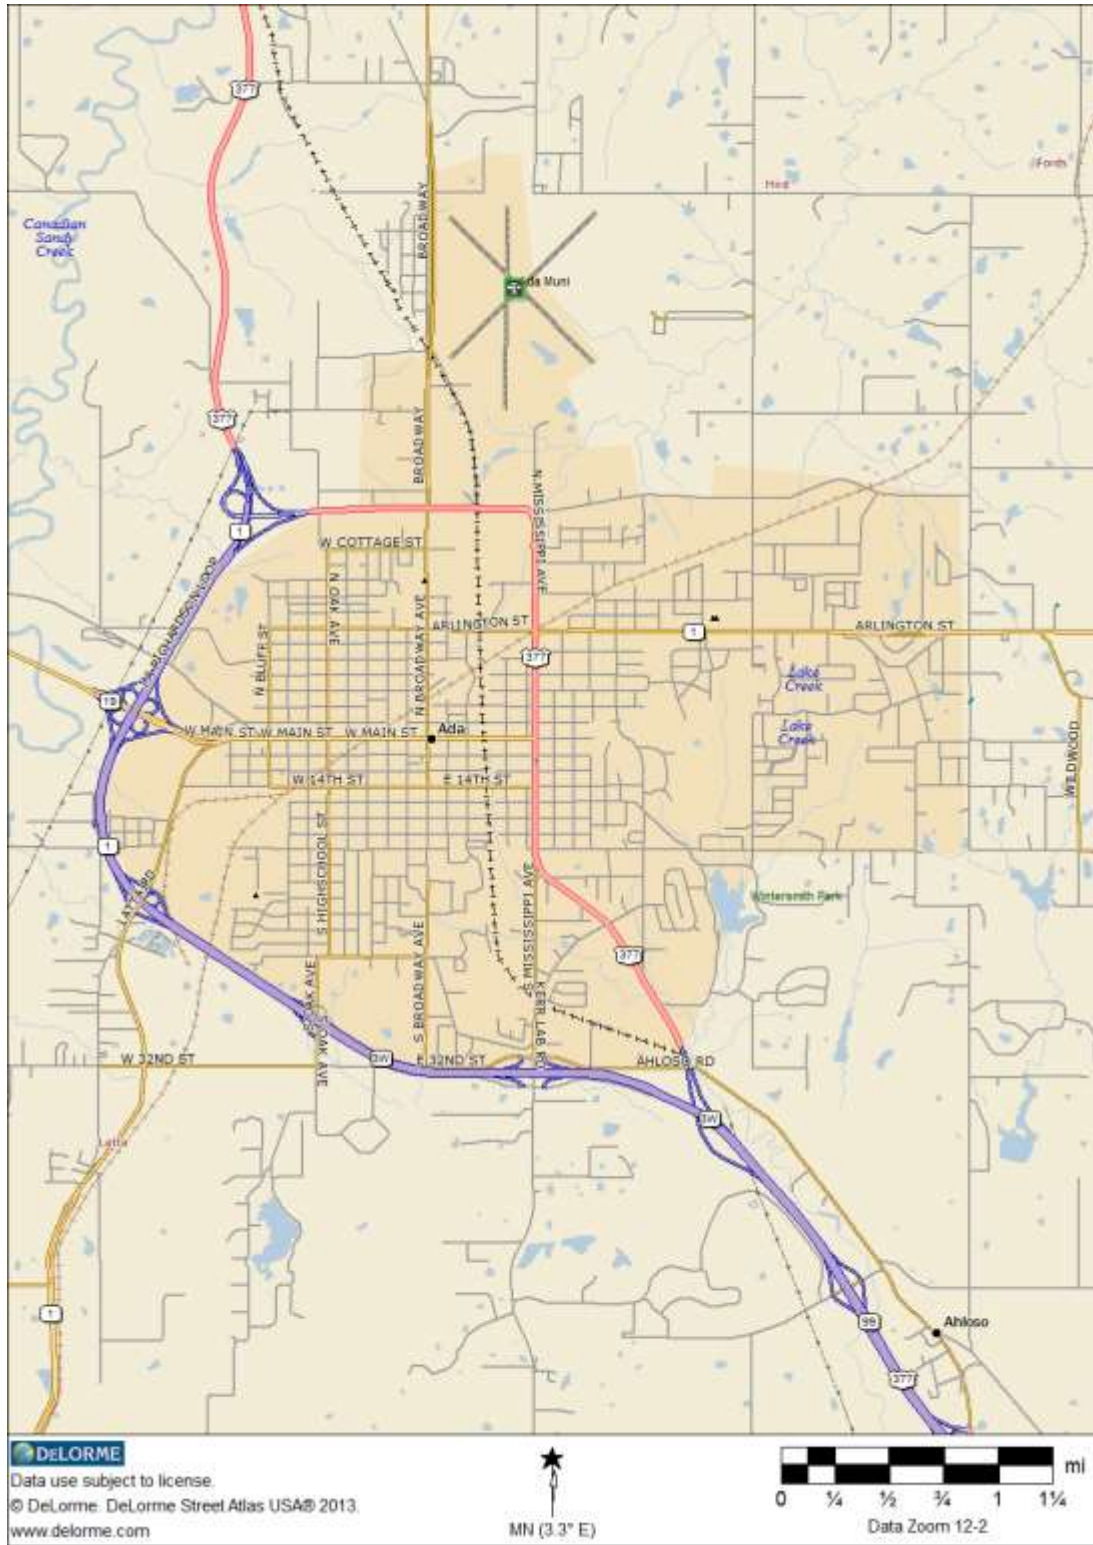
377

Canadian Sandy Creek

Hed

Forth

BROADWAY

Ada Muni

377

BROADWAY

N MISSISSIPPI AVE

1

W COTTAGE ST

RICHARDSON LOOP

N OAK AVE

N BROADWAY AVE

ARLINGTON ST

1

ARLINGTON ST

N BLUFF ST

377

Lake Creek

19

W MAIN ST W MAIN ST W MAIN ST

Ada

Lake Creek

W 14TH ST

E 14TH ST

WILDWOOD

1

S HIGHSCHOOL ST

Wintersmith Park

14TH RD

S OAK AVE

S BROADWAY AVE

S MISSISSIPPI AVE

KERR LAB RD

377

S OAK AVE

W 32ND ST

3W

E 32ND ST

AHLOSO RD

3W

Latta

1

99

Ahloso

377

DELORME
Data use subject to license.
© DeLorme. DeLorme Street Atlas USA® 2013.
www.delorme.com

MN (3.3° E)

mi
0 ¼ ½ ¾ 1 1¼
Data Zoom 12-2